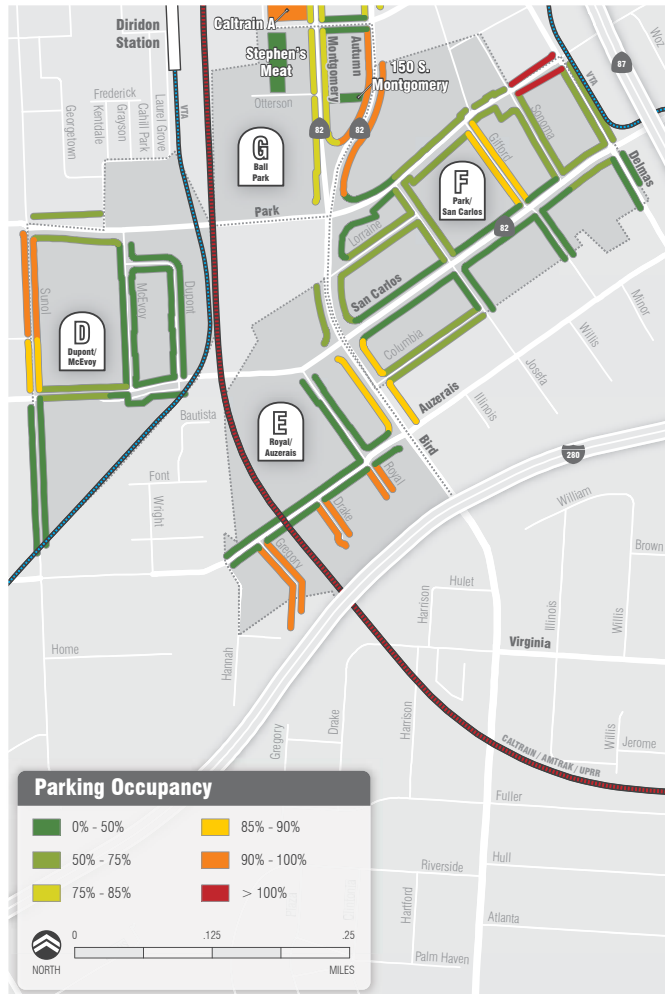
Diridon Station

Caltrain A

Stephen's Meat

Montgomery

Autumn

150 S. Montgomery

Woz

87

VTA

Frederick

Kendale

Georgetown

Grayson

Cahill Park

Laurel Grove

VTA

Otterson

82

82

G
Ball Park

Sonoma

Gifford

F
Park/ San Carlos

Delmas

Park

82

Lorraine

San Carlos

Sunol

McEvoy

Dupont

D
Dupont/ McEvoy

Columbia

Willis

Minor

Josefa

Auzerais

Illinois

Bautista

E
Royal/ Auzerais

Bird

Royal

280

Font

Wright

Drake

Gregory

William

Brown

Hulet

Harrison

Illinois

Willis

Virginia

Home

Hannah

Drake

Gregory

Harrison

Willis

Jerome

CALTRAIN / AMTRAK / UPRR

Fuller

Hull

Riverside

Hartford

Atlanta

Palm Haven

Parking Occupancy

0% - 50%

85% - 90%

50% - 75%

90% - 100%

75% - 85%

> 100%

0

.125

.25

NORTH

MILES